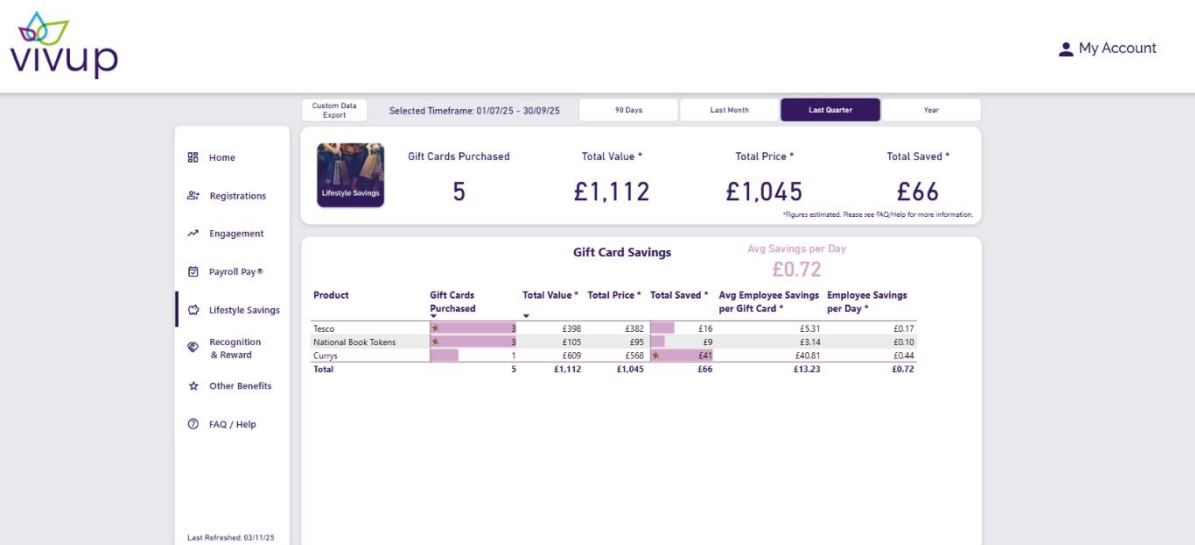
vivup

My Account

Custom Data Export

Selected Timeframe: 01/07/25 - 30/09/25

90 Days

Last Month

Last Quarter

Year

Home

Registrations

Engagement

Payroll Pay®

Lifestyle Savings

Recognition & Reward

Other Benefits

FAQ / Help

Last Refreshed: 03/11/25

Lifestyle Savings

Gift Cards Purchased
5

Total Value *
£1,112

Total Price *
£1,045

Total Saved *
£66

*Figures estimated. Please see FAQ/Help for more information.

Gift Card Savings

Avg Savings per Day
£0.72

| Product | Gift Cards Purchased | Total Value * | Total Price * | Total Saved * | Avg Employee Savings per Gift Card * | Employee Savings per Day * |
|---|---|---|---|---|---|---|
| Tesco | 3 | £398 | £382 | £16 | £5.31 | £0.17 |
| National Book Tokens | 3 | £105 | £95 | £9 | £3.14 | £0.10 |
| Currys | 1 | £609 | £568 | £41 | £40.81 | £0.44 |
| Total | 5 | £1,112 | £1,045 | £66 | £13.23 | £0.72 |